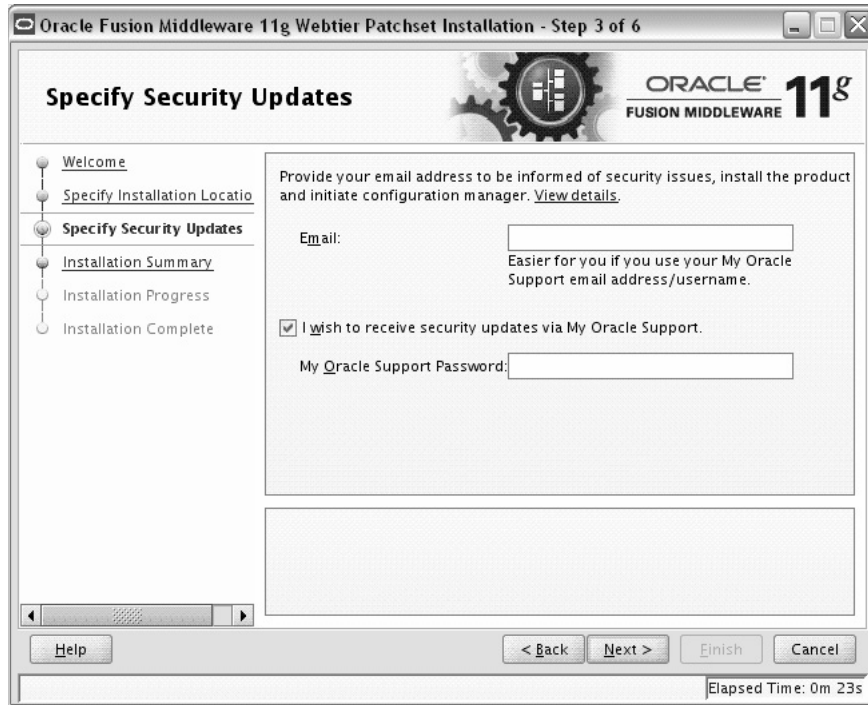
Oracle Fusion Middleware 11g Webtier Patchset Installation - Step 3 of 6

Specify Security Updates

ORACLE® FUSION MIDDLEWARE 11g

Welcome
Specify Installation Locatio
Specify Security Updates
Installation Summary
Installation Progress
Installation Complete

Provide your email address to be informed of security issues, install the product and initiate configuration manager. View details.

Email:

Easier for you if you use your My Oracle Support email address/username.

I wish to receive security updates via My Oracle Support.

My Oracle Support Password:

Help

< Back

Next >

Finish

Cancel

Elapsed Time: 0m 23s